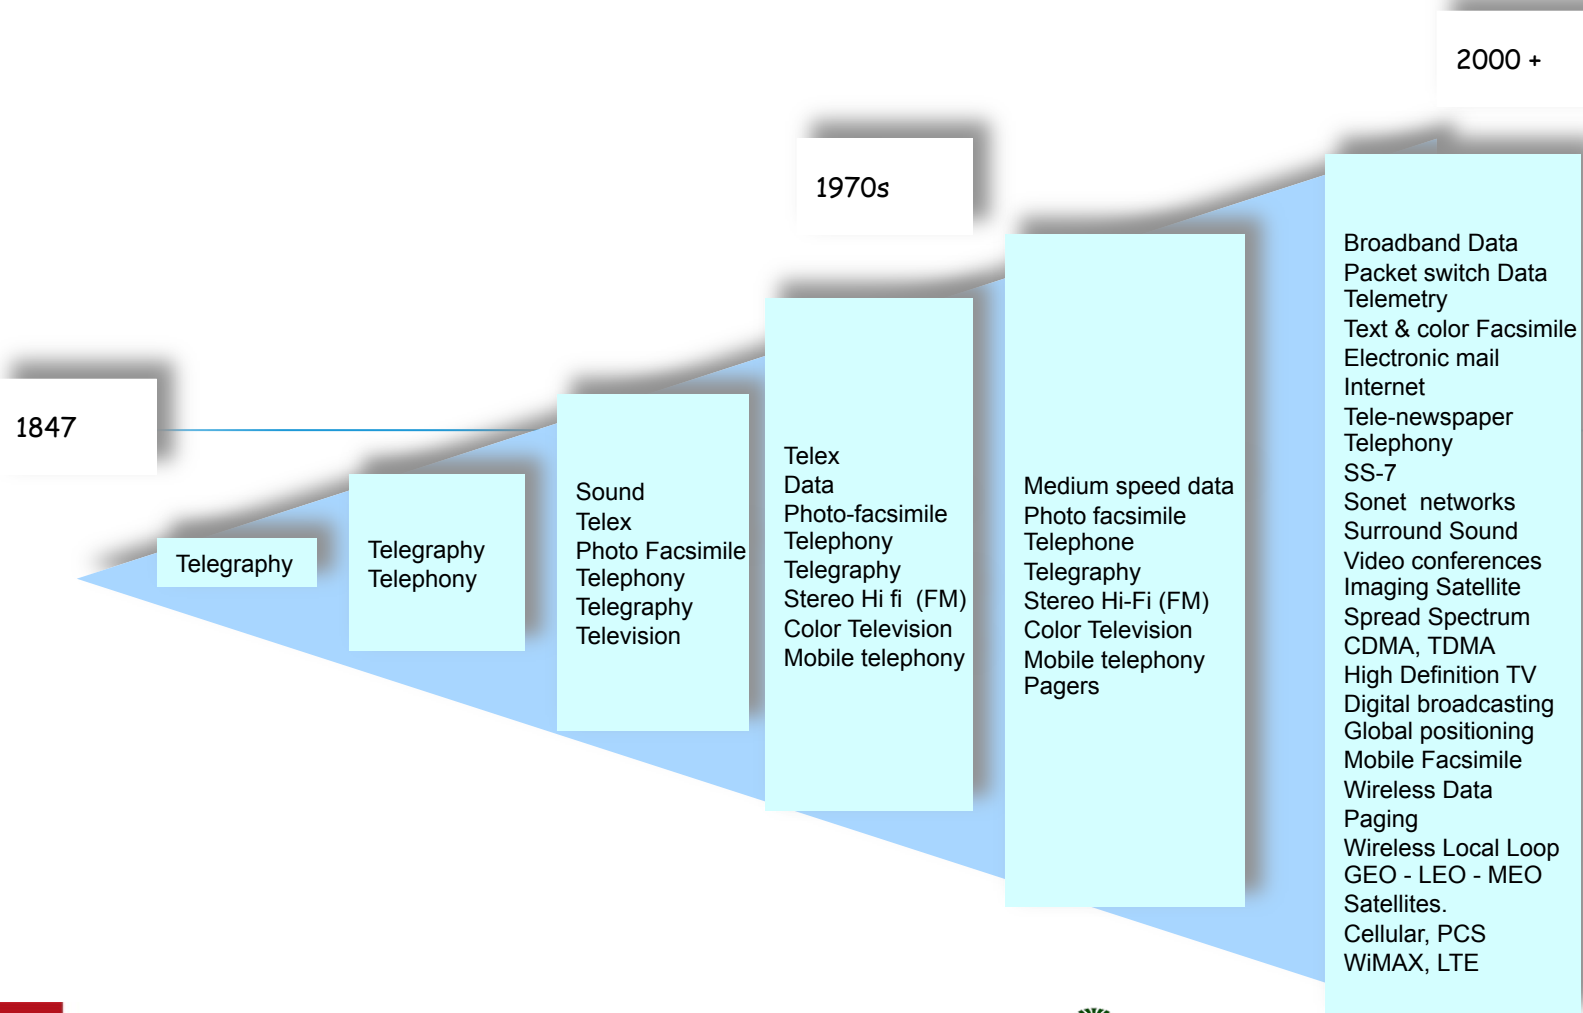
2000 +

1970s

1847

Telegraphy

Telegraphy
Telephony

Sound
Telex
Photo Facsimile
Telephony
Telegraphy
Television

Telex
Data
Photo-facsimile
Telephony
Telegraphy
Stereo Hi fi (FM)
Color Television
Mobile telephony

Medium speed data
Photo facsimile
Telephone
Telegraphy
Stereo Hi-Fi (FM)
Color Television
Mobile telephony
Pagers

Broadband Data
Packet switch Data
Telemetry
Text & color Facsimile
Electronic mail
Internet
Tele-newspaper
Telephony
SS-7
Sonet networks
Surround Sound
Video conferences
Imaging Satellite
Spread Spectrum
CDMA, TDMA
High Definition TV
Digital broadcasting
Global positioning
Mobile Facsimile
Wireless Data
Paging
Wireless Local Loop
GEO - LEO - MEO
Satellites.
Cellular, PCS
WiMAX, LTE